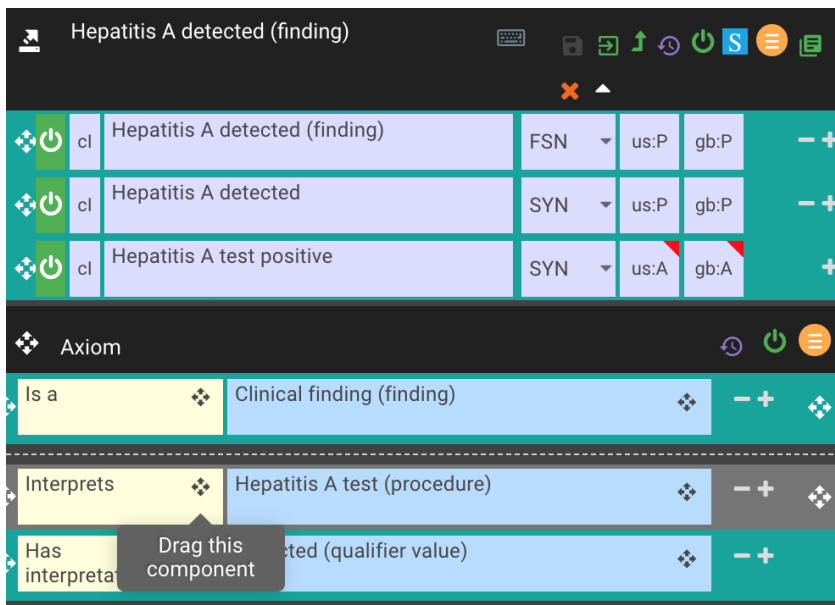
Hepatitis A detected (finding)

S

cl | Hepatitis A detected (finding) | FSN | us:P | gb:P
cl | Hepatitis A detected | SYN | us:P | gb:P
cl | Hepatitis A test positive | SYN | us:A | gb:A

Axiom

Is a | Clinical finding (finding)

Interprets | Hepatitis A test (procedure)

Has interpretat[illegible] | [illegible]cted (qualifier value)

Drag this component